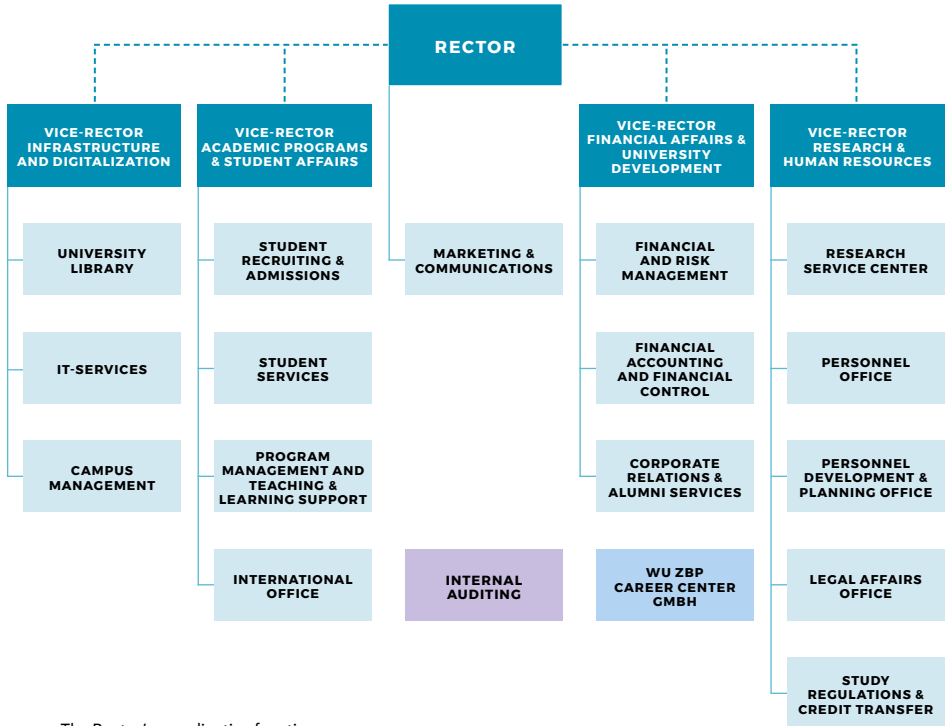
RECTOR

VICE-RECTOR INFRASTRUCTURE AND DIGITALIZATION

UNIVERSITY LIBRARY

IT-SERVICES

CAMPUS MANAGEMENT

VICE-RECTOR ACADEMIC PROGRAMS & STUDENT AFFAIRS

STUDENT RECRUITING & ADMISSIONS

STUDENT SERVICES

PROGRAM MANAGEMENT AND TEACHING & LEARNING SUPPORT

INTERNATIONAL OFFICE

MARKETING & COMMUNICATIONS

INTERNAL AUDITING

VICE-RECTOR FINANCIAL AFFAIRS & UNIVERSITY DEVELOPMENT

FINANCIAL AND RISK MANAGEMENT

FINANCIAL ACCOUNTING AND FINANCIAL CONTROL

CORPORATE RELATIONS & ALUMNI SERVICES

WU ZBP CAREER CENTER GMBH

VICE-RECTOR RESEARCH & HUMAN RESOURCES

RESEARCH SERVICE CENTER

PERSONNEL OFFICE

PERSONNEL DEVELOPMENT & PLANNING OFFICE

LEGAL AFFAIRS OFFICE

STUDY REGULATIONS & CREDIT TRANSFER

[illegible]